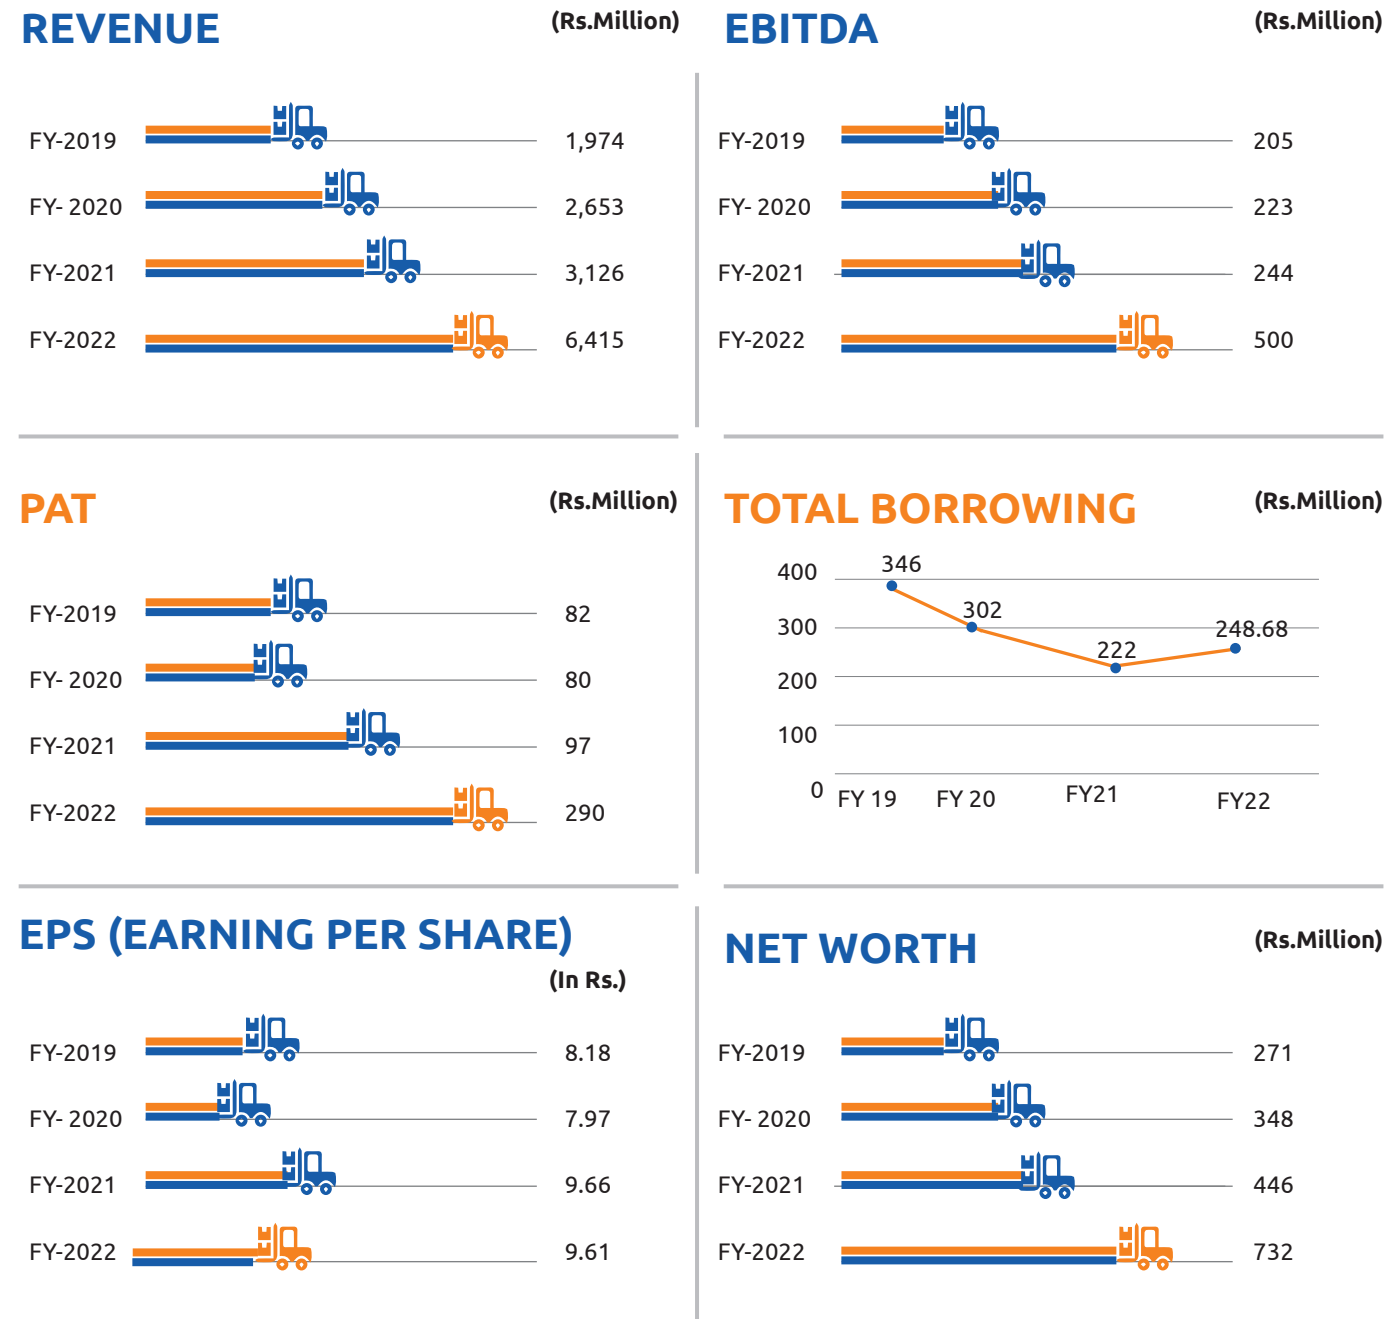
REVENUE (Rs.Million)

FY-2019 1,974
FY- 2020 2,653
FY-2021 3,126
FY-2022 6,415

EBITDA (Rs.Million)

FY-2019 205
FY- 2020 223
FY-2021 244
FY-2022 500

PAT (Rs.Million)

FY-2019 82
FY- 2020 80
FY-2021 97
FY-2022 290

TOTAL BORROWING (Rs.Million)

400
300
200
100
0
346
302
222
248.68
FY 19 FY 20 FY21 FY22

EPS (EARNING PER SHARE)
(In Rs.)

FY-2019 8.18
FY- 2020 7.97
FY-2021 9.66
FY-2022 9.61

NET WORTH (Rs.Million)

FY-2019 271
FY- 2020 348
FY-2021 446
FY-2022 732